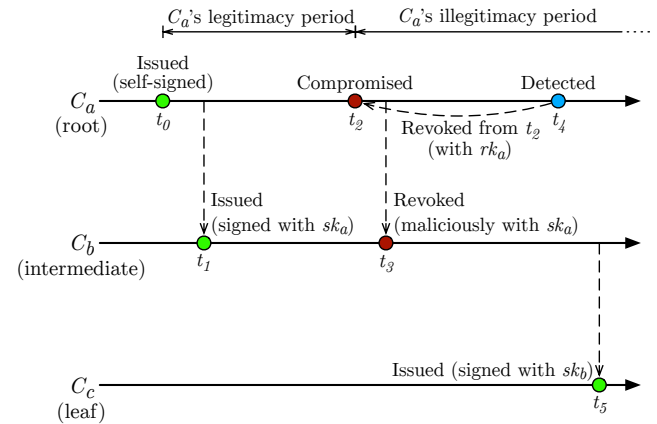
$C_a$'s legitimacy period

$C_a$'s illegitimacy period

Issued (self-signed)

Compromised

Detected

$C_a$ (root)

$t_0$

$t_2$

$t_4$

Revoked from $t_2$ (with $rk_a$)

Issued (signed with $sk_a$)

Revoked (maliciously with $sk_a$)

$C_b$ (intermediate)

$t_1$

$t_3$

Issued (signed with $sk_b$)

$C_c$ (leaf)

$t_5$